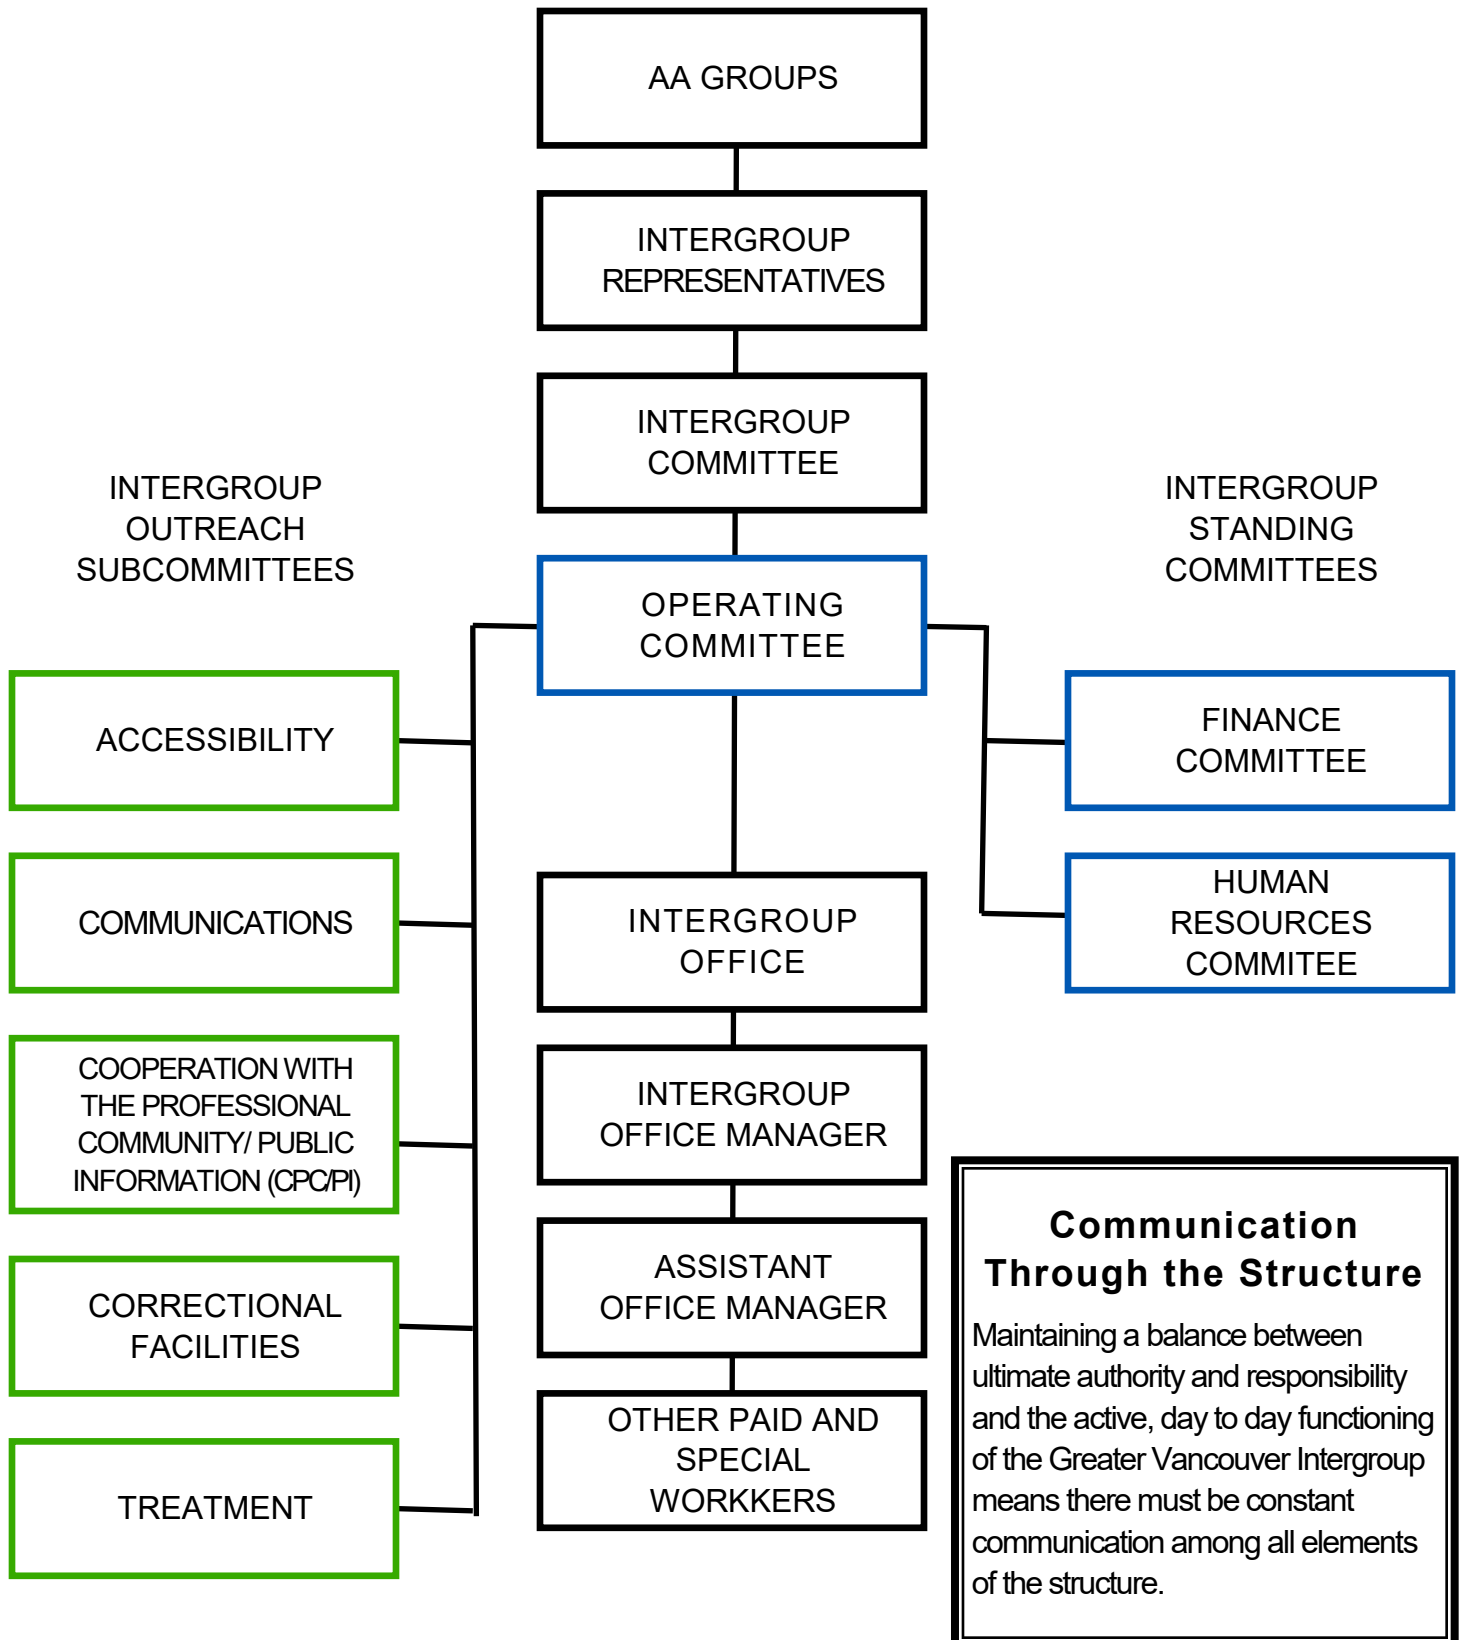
AA GROUPS

INTERGROUP REPRESENTATIVES

INTERGROUP COMMITTEE

INTERGROUP OUTREACH SUBCOMMITTEES

INTERGROUP STANDING COMMITTEES

OPERATING COMMITTEE

ACCESSIBILITY

FINANCE COMMITTEE

COMMUNICATIONS

INTERGROUP OFFICE

HUMAN RESOURCES COMMITEE

COOPERATION WITH THE PROFESSIONAL COMMUNITY/ PUBLIC INFORMATION (CPC/PI)

INTERGROUP OFFICE MANAGER

CORRECTIONAL FACILITIES

ASSISTANT OFFICE MANAGER

TREATMENT

OTHER PAID AND SPECIAL WORKKERS

Communication Through the Structure

Maintaining a balance between ultimate authority and responsibility and the active, day to day functioning of the Greater Vancouver Intergroup means there must be constant communication among all elements of the structure.